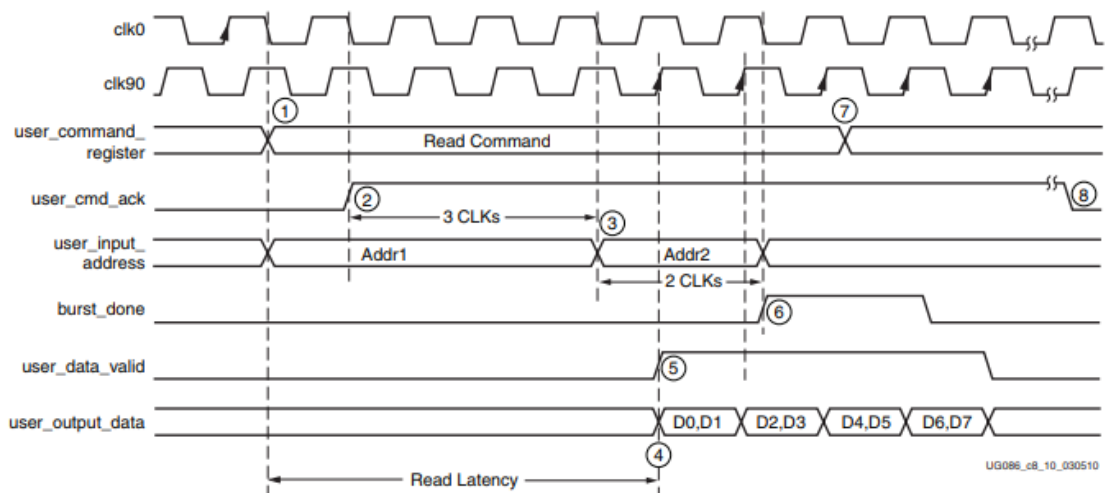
clk0

clk90

user_command_register

user_cmd_ack

user_input_address

burst_done

user_data_valid

user_output_data

1

Read Command

7

2

3 CLKs

3

8

Addr1

Addr2

2 CLKs

6

5

D0,D1

D2,D3

D4,D5

D6,D7

4

Read Latency

UG086_c8_10_030510